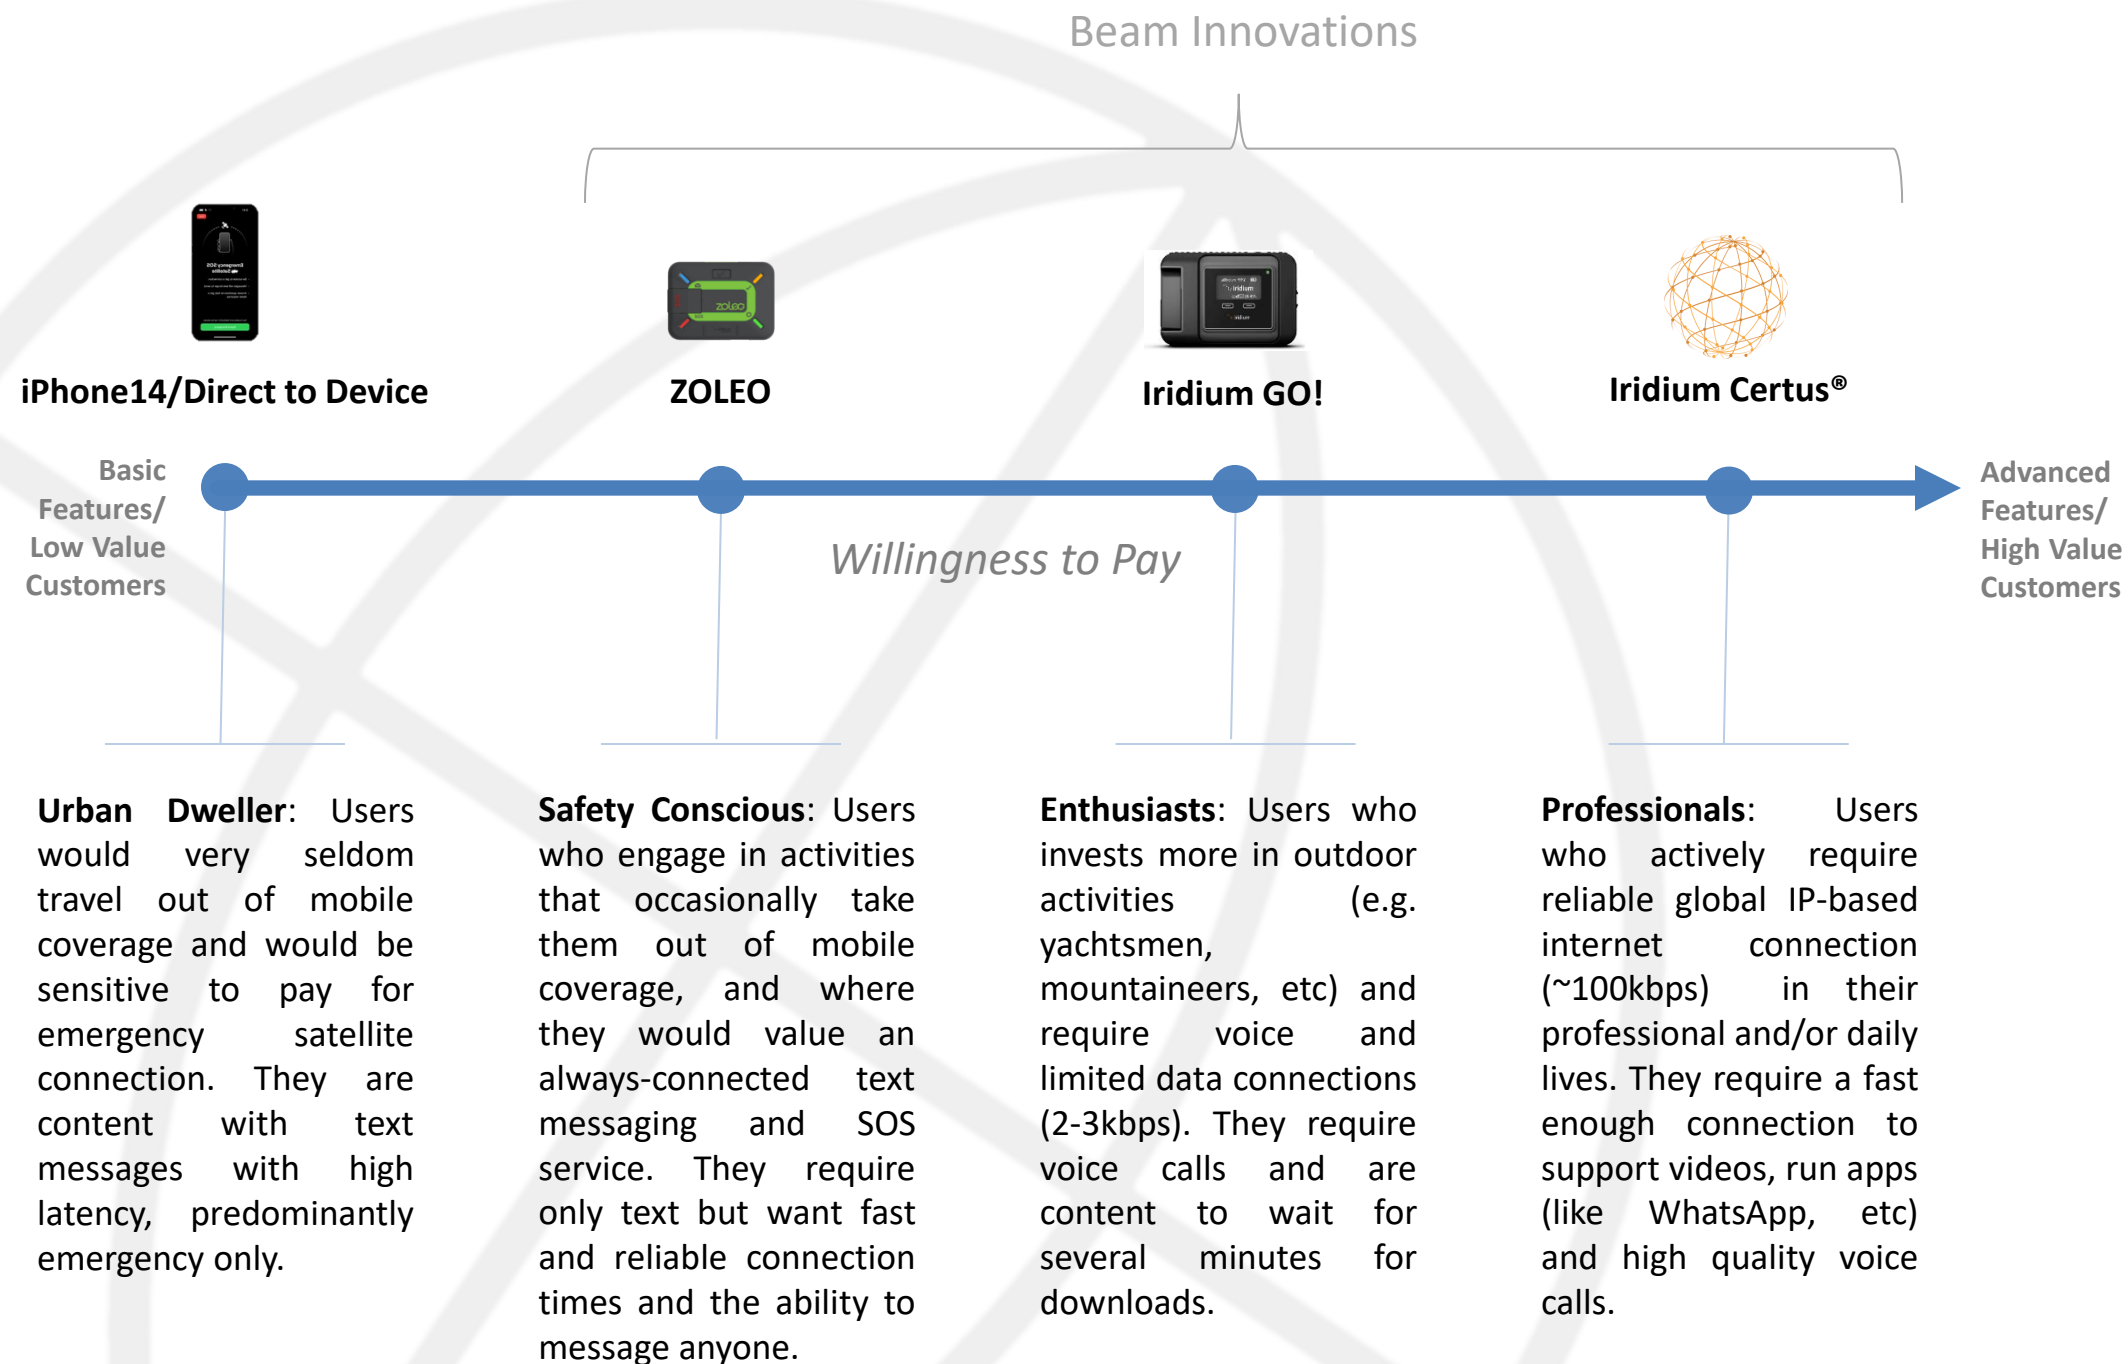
Beam Innovations

iPhone14/Direct to Device

ZOLEO

Iridium GO!

Iridium Certus®

Basic Features/ Low Value Customers

Willingness to Pay

Advanced Features/ High Value Customers

**Urban Dweller**: Users would very seldom travel out of mobile coverage and would be sensitive to pay for emergency satellite connection. They are content with text messages with high latency, predominantly emergency only.

**Safety Conscious**: Users who engage in activities that occasionally take them out of mobile coverage, and where they would value an always-connected text messaging and SOS service. They require only text but want fast and reliable connection times and the ability to message anyone.

**Enthusiasts**: Users who invests more in outdoor activities (e.g. yachtsmen, mountaineers, etc) and require voice and limited data connections (2-3kbps). They require voice calls and are content to wait for several minutes for downloads.

**Professionals**: Users who actively require reliable global IP-based internet connection (~100kbps) in their professional and/or daily lives. They require a fast enough connection to support videos, run apps (like WhatsApp, etc) and high quality voice calls.